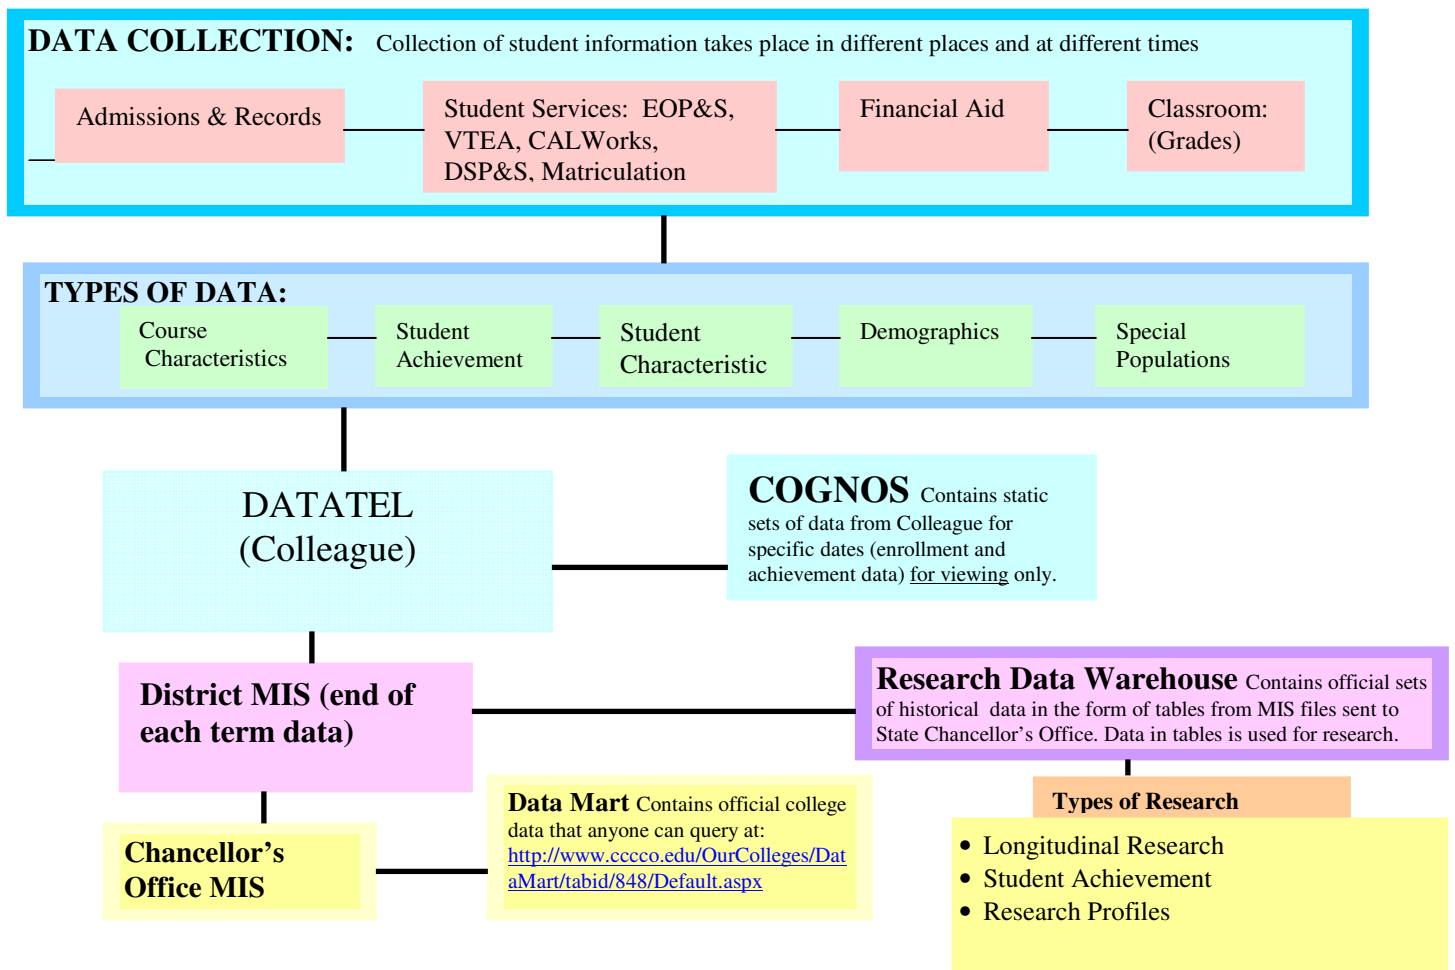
DATA COLLECTION: Collection of student information takes place in different places and at different times

Admissions & Records

Student Services: EOP&S, VTEA, CALWorks, DSP&S, Matriculation

Financial Aid

Classroom: (Grades)

TYPES OF DATA:

Course Characteristics

Student Achievement

Student Characteristic

Demographics

Special Populations

DATATEL (Colleague)

COGNOS Contains static sets of data from Colleague for specific dates (enrollment and achievement data) for viewing only.

District MIS (end of each term data)

Research Data Warehouse Contains official sets of historical data in the form of tables from MIS files sent to State Chancellor's Office. Data in tables is used for research.

Types of Research

- Longitudinal Research
- Student Achievement
- Research Profiles

Chancellor's Office MIS

Data Mart Contains official college data that anyone can query at: http://www.cccco.edu/OurColleges/DataMart/tabid/848/Default.aspx